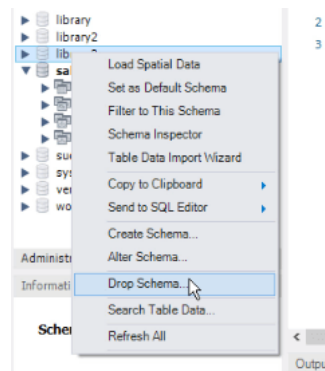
library
library2
lib
sal
suc
sys
ver
wo
Administ
Informati
Scher
2
3
Load Spatial Data
Set as Default Schema
Filter to This Schema
Schema Inspector
Table Data Import Wizard
Copy to Clipboard
Send to SQL Editor
Create Schema...
Alter Schema...
Drop Schema...
Search Table Data...
Refresh All
Outpu